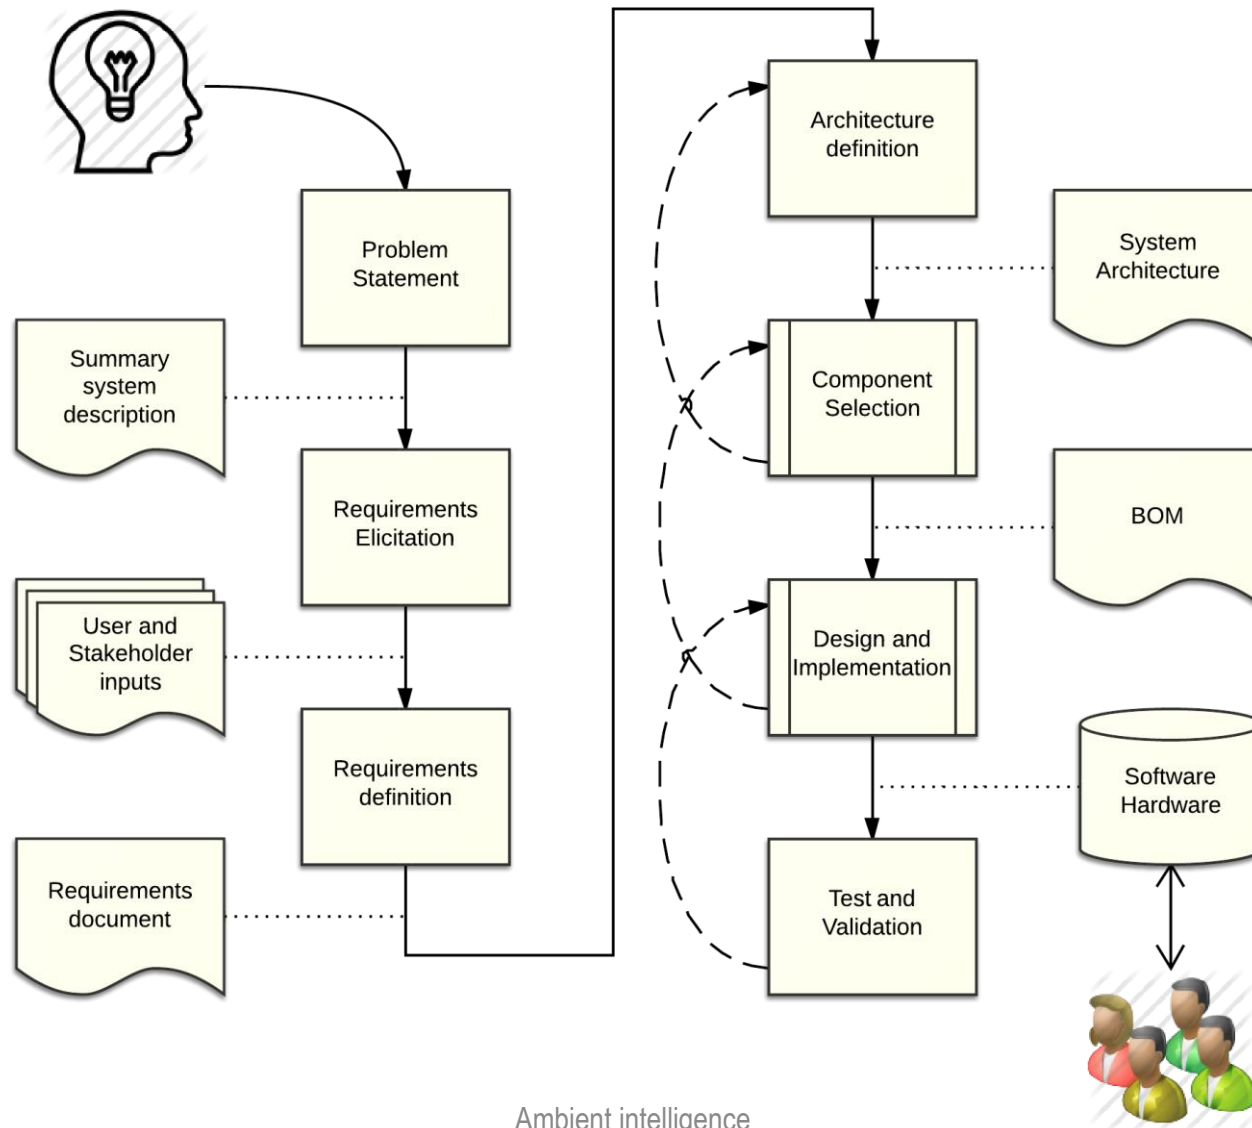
Problem Statement

Summary system description

Requirements Elicitation

User and Stakeholder inputs

Requirements definition

Requirements document

Architecture definition

System Architecture

Component Selection

BOM

Design and Implementation

Software Hardware

Test and Validation

Ambient intelligence